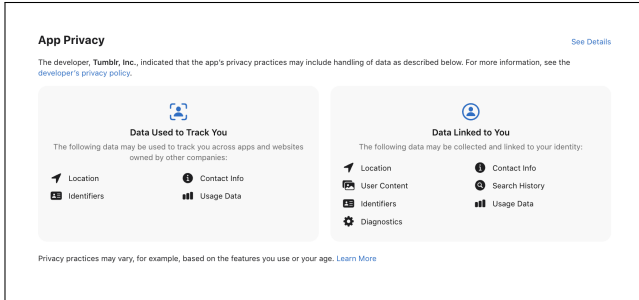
App Privacy

See Details

The developer, Tumblr, Inc., indicated that the app's privacy practices may include handling of data as described below. For more information, see the developer's privacy policy.

Data Used to Track You

The following data may be used to track you across apps and websites owned by other companies:

Location
Contact Info
Identifiers
Usage Data

Data Linked to You

The following data may be collected and linked to your identity:

Location
Contact Info
User Content
Search History
Identifiers
Usage Data
Diagnostics

Privacy practices may vary, for example, based on the features you use or your age. Learn More